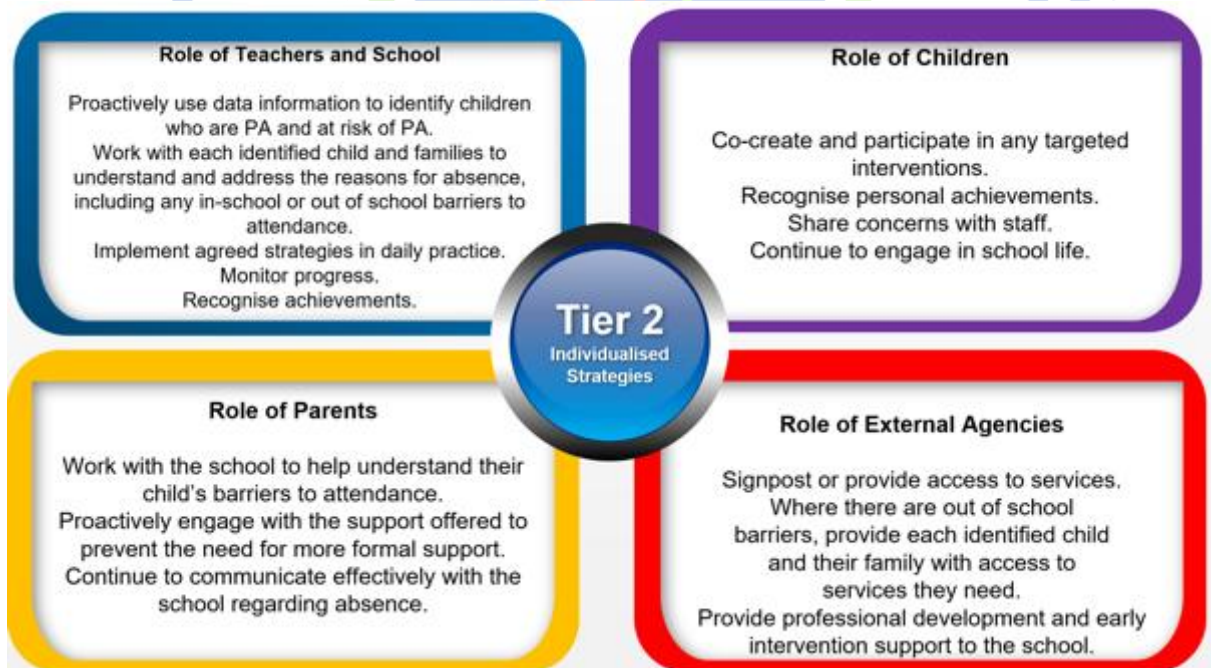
Role of Teachers and School

Proactively use data information to identify children who are PA and at risk of PA.
Work with each identified child and families to understand and address the reasons for absence, including any in-school or out of school barriers to attendance.
Implement agreed strategies in daily practice.
Monitor progress.
Recognise achievements.

Role of Children

Co-create and participate in any targeted interventions.
Recognise personal achievements.
Share concerns with staff.
Continue to engage in school life.

Tier 2
Individualised Strategies

Role of Parents

Work with the school to help understand their child's barriers to attendance.
Proactively engage with the support offered to prevent the need for more formal support.
Continue to communicate effectively with the school regarding absence.

Role of External Agencies

Signpost or provide access to services.
Where there are out of school barriers, provide each identified child and their family with access to services they need.
Provide professional development and early intervention support to the school.